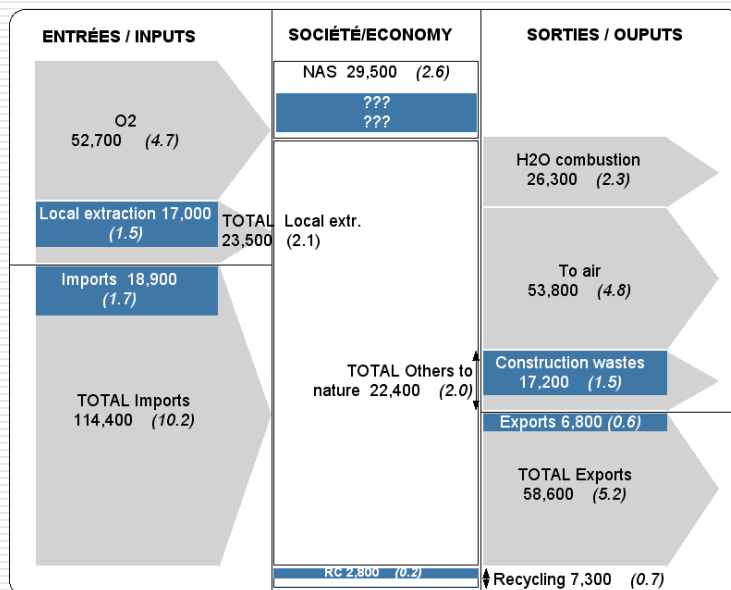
ENTRÉES / INPUTS

SOCIÉTÉ/ECONOMY

SORTIES / OUPUTS

NAS 29,500 *(2.6)*

???
???

O2
52,700 *(4.7)*

H2O combustion
26,300 *(2.3)*

Local extraction 17,000
*(1.5)*

TOTAL Local extr.
23,500 (2.1)

To air
53,800 *(4.8)*

Imports 18,900
*(1.7)*

TOTAL Others to nature 22,400 *(2.0)*

Construction wastes
17,200 *(1.5)*

TOTAL Imports
114,400 *(10.2)*

Exports 6,800 *(0.6)*

TOTAL Exports
58,600 *(5.2)*

RC 2,800 *(0.2)*

Recycling 7,300 *(0.7)*